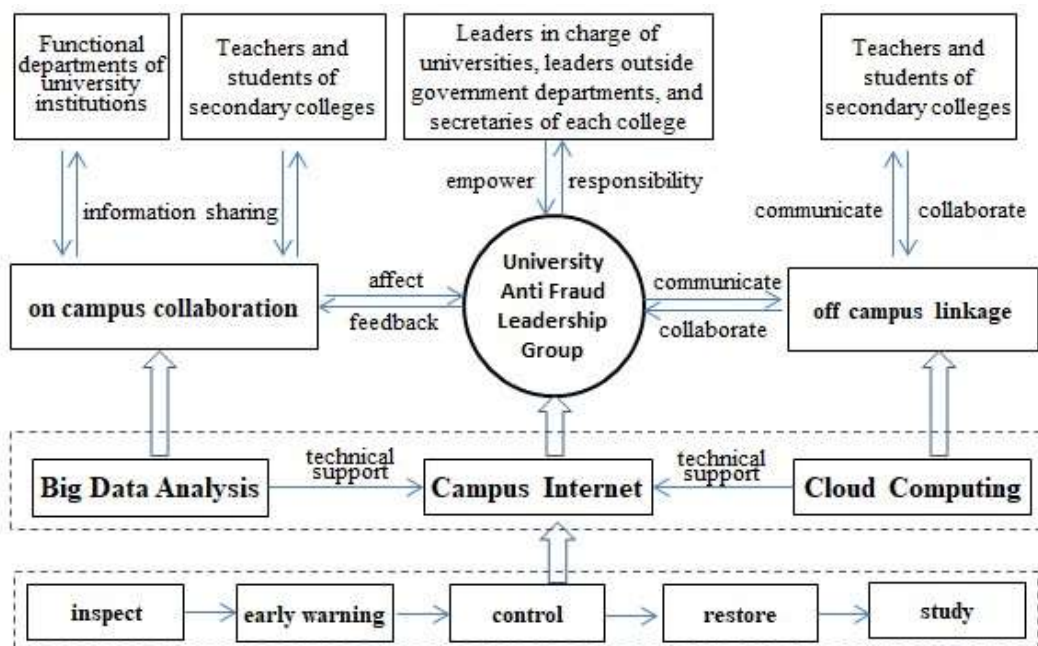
Functional departments of university institutions

Teachers and students of secondary colleges

Leaders in charge of universities, leaders outside government departments, and secretaries of each college

Teachers and students of secondary colleges

information sharing

empower

responsibility

communicate

collaborate

on campus collaboration

affect

feedback

University Anti Fraud Leadership Group

communicate

collaborate

off campus linkage

Big Data Analysis

technical support

Campus Internet

technical support

Cloud Computing

inspect

early warning

control

restore

study